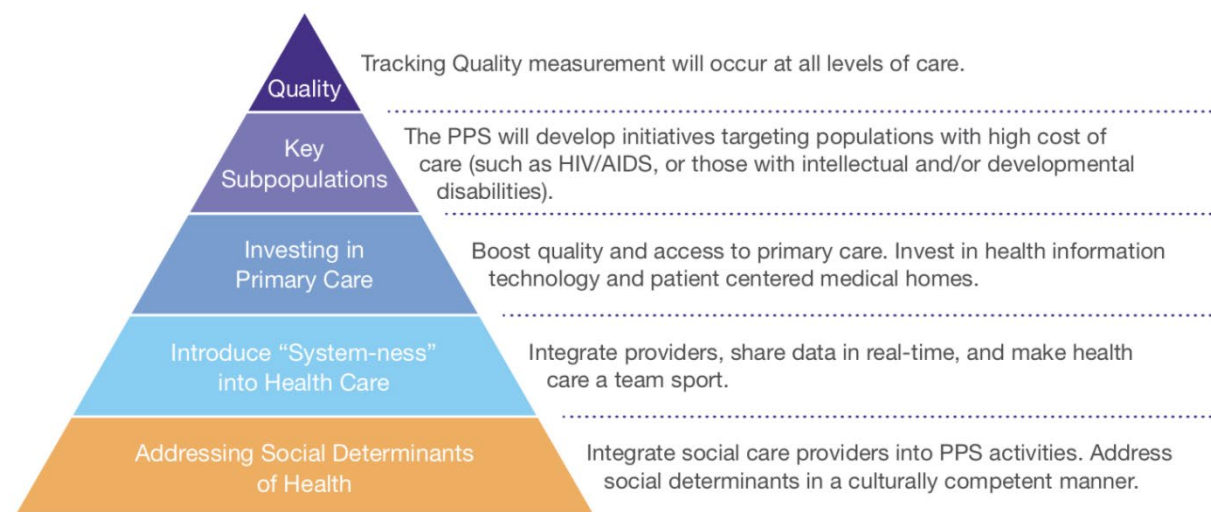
Quality

Tracking Quality measurement will occur at all levels of care.

Key Subpopulations

The PPS will develop initiatives targeting populations with high cost of care (such as HIV/AIDS, or those with intellectual and/or developmental disabilities).

Investing in Primary Care

Boost quality and access to primary care. Invest in health information technology and patient centered medical homes.

Introduce “System-ness” into Health Care

Integrate providers, share data in real-time, and make health care a team sport.

Addressing Social Determinants of Health

Integrate social care providers into PPS activities. Address social determinants in a culturally competent manner.